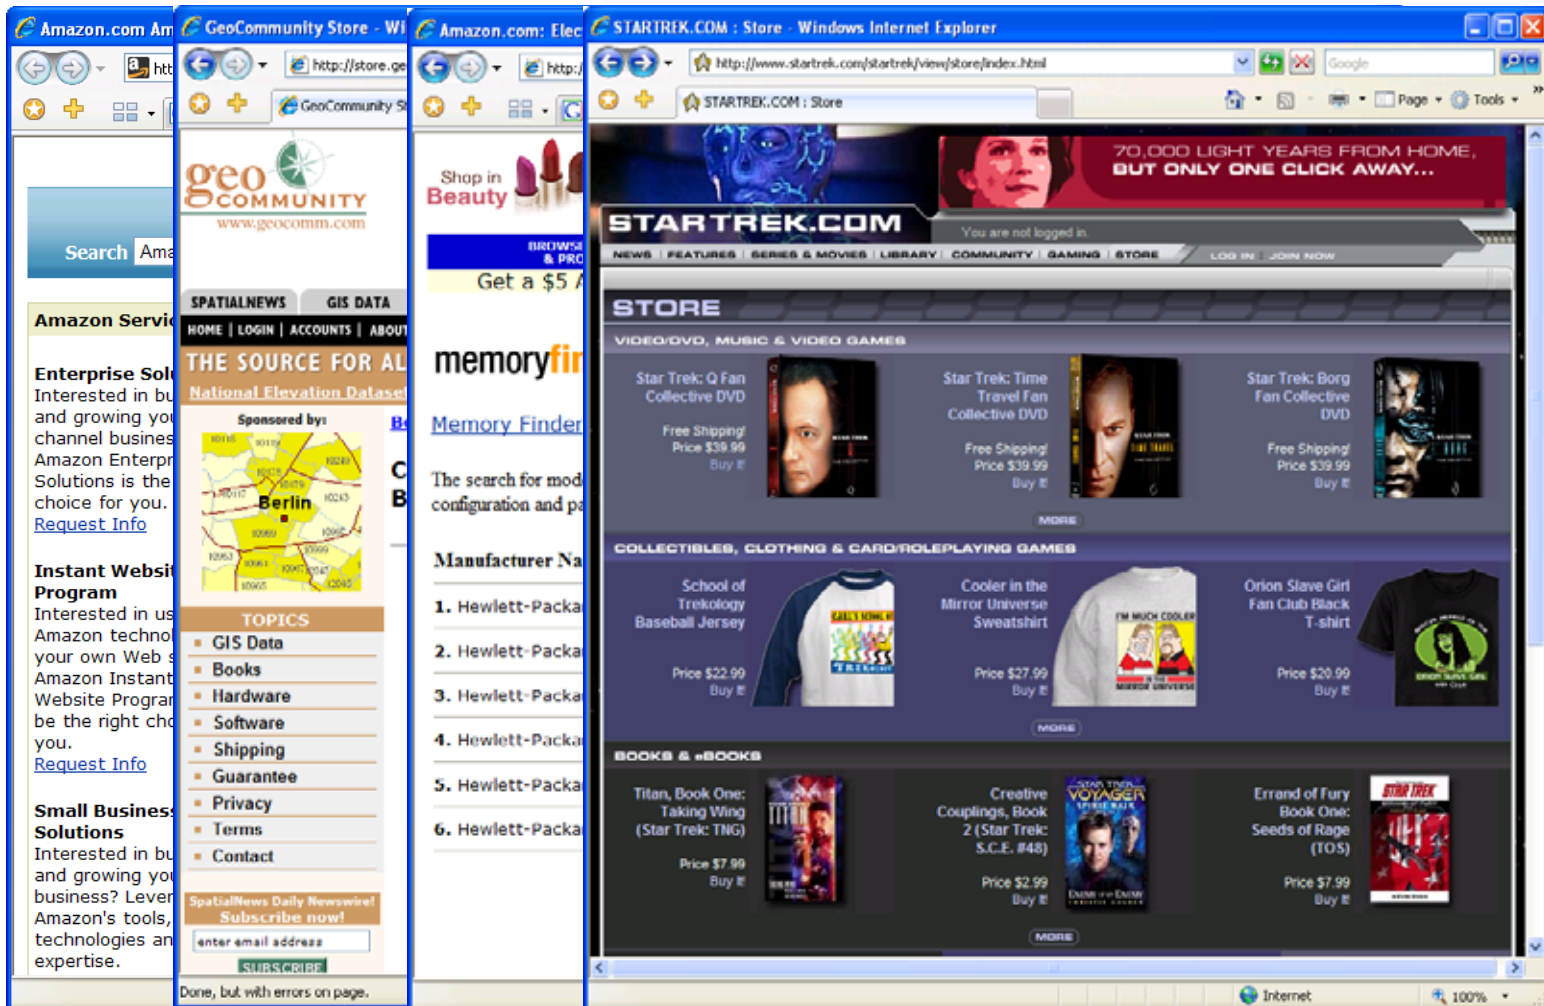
Amazon.com Am

htt

Search Ama

Amazon Servi

Enterprise Sol
Interested in bu and growing yo channel busines Amazon Enterpr Solutions is the choice for you.
Request Info

Instant Websi Program
Interested in us Amazon technol your own Web s Amazon Instant Website Progra be the right ch you.
Request Info

Small Busines Solutions
Interested in bu and growing yo business? Lever Amazon's tools, technologies an expertise.

GeoCommunity Store - Wi

http://store.ge

GeoCommunity St

geo COMMUNITY
www.geocomm.com

SPATIALNEWS GIS DATA

HOME | LOGIN | ACCOUNTS | ABOUT

THE SOURCE FOR AL

National Elevation Dataset

Sponsored by:

Berlin

TOPICS
GIS Data
Books
Hardware
Software
Shipping
Guarantee
Privacy
Terms
Contact

SpatialNews Daily Newswire!
Subscribe now!
enter email address
SUBSCRIBE

Done, but with errors on page.

Amazon.com: Elec

http:

Shop in Beauty

BROWSE & PRO

Get a $5 A

memoryfi

Memory Finder

The search for mod configuration and pa

Manufacturer Na

1. Hewlett-Packa
2. Hewlett-Packa
3. Hewlett-Packa
4. Hewlett-Packa
5. Hewlett-Packa
6. Hewlett-Packa

STARTREK.COM : Store - Windows Internet Explorer

http://www.startrek.com/startrek/view/store/index.html

Google

STARTREK.COM : Store

Page Tools

70,000 LIGHT YEARS FROM HOME, BUT ONLY ONE CLICK AWAY...

STARTREK.COM

You are not logged in.

NEWS | FEATURES | SERIES & MOVIES | LIBRARY | COMMUNITY | GAMING | STORE | LOG IN | JOIN NOW

STORE

VIDEO/DVD, MUSIC & VIDEO GAMES

Star Trek: Q Fan Collective DVD
Free Shipping!
Price $39.99
Buy

Star Trek: Time Travel Fan Collective DVD
Free Shipping!
Price $39.99
Buy

Star Trek: Borg Fan Collective DVD
Free Shipping!
Price $39.99
Buy

MORE

COLLECTIBLES, CLOTHING & CARD/ROLEPLAYING GAMES

School of Trekology Baseball Jersey
Price $22.99
Buy

Cooler in the Mirror Universe Sweatshirt
Price $27.99
Buy

Orion Slave Girl Fan Club Black T-shirt
Price $20.99
Buy

MORE

BOOKS & eBOOKS

Titan, Book One: Taking Wing (Star Trek: TNG)
Price $7.99
Buy

Creative Couplings, Book 2 (Star Trek: S.C.E. #48)
Price $2.99
Buy

Errand of Fury Book One: Seeds of Rage (TOS)
Price $7.99
Buy

MORE

Internet 100%